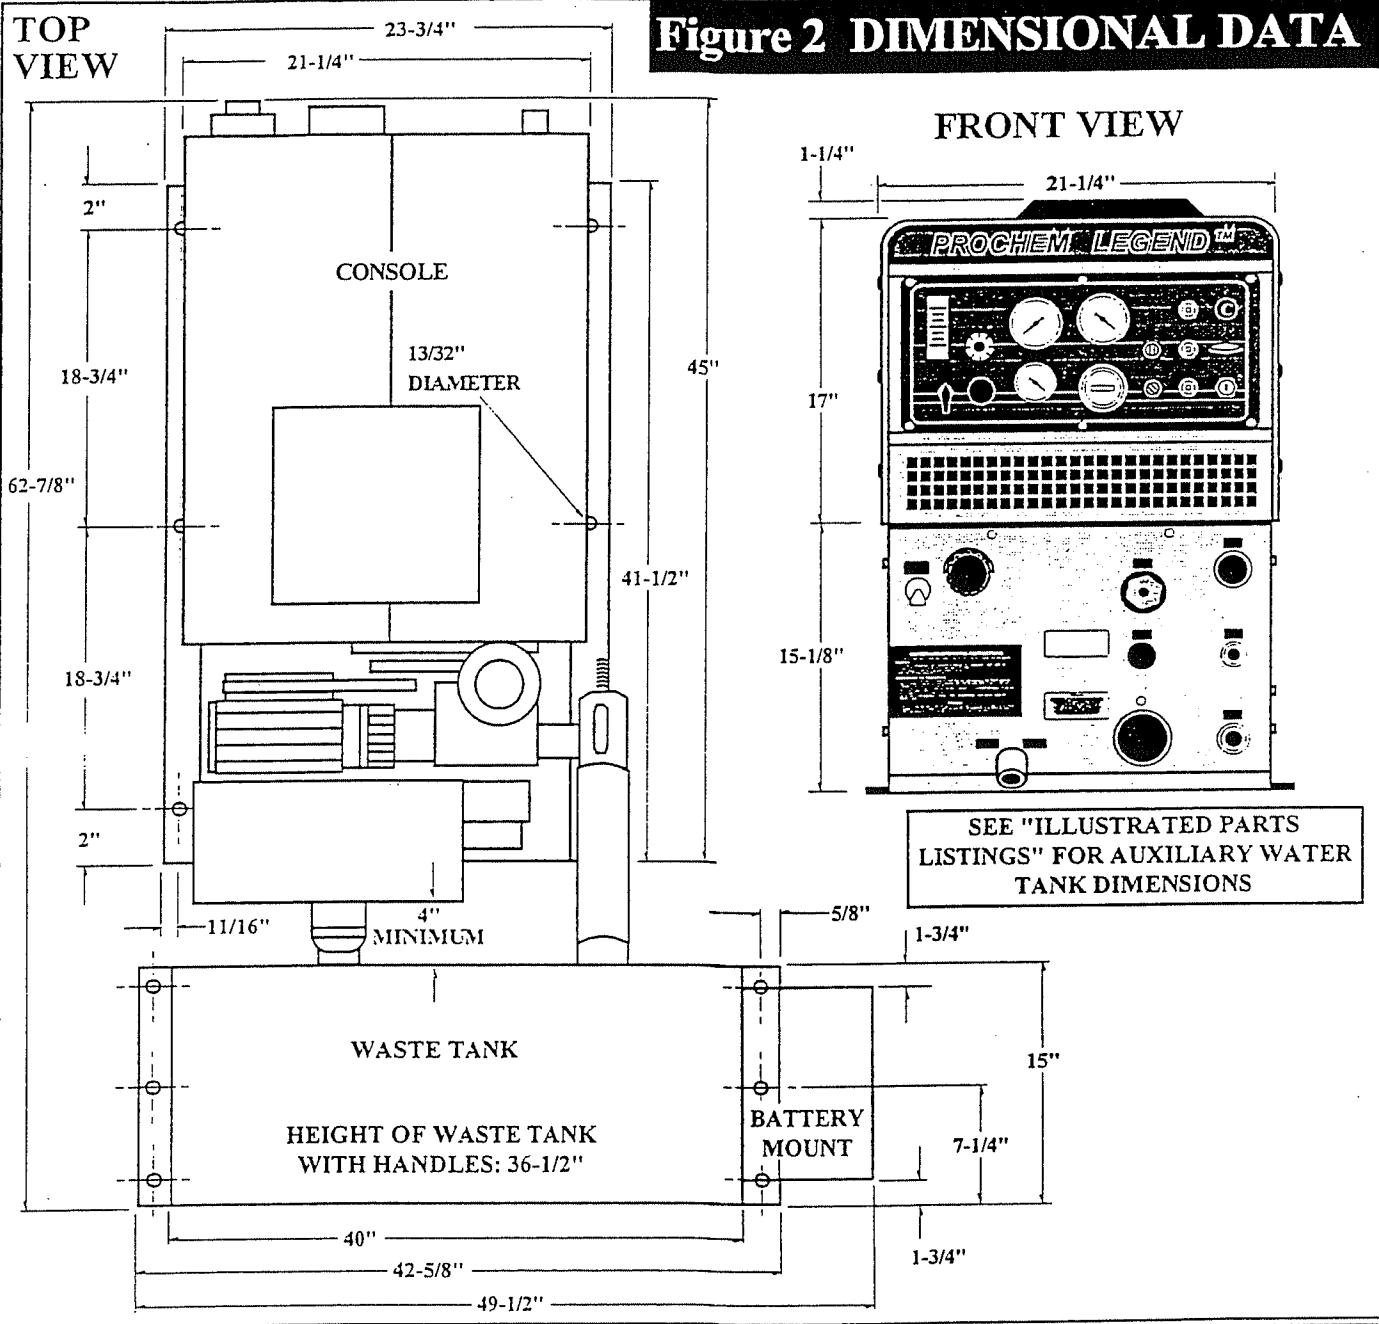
TOP VIEW

23-3/4"

21-1/4"

Figure 2 DIMENSIONAL DATA

FRONT VIEW

1-1/4"

21-1/4"

PROCHEM LEGEND™

2"

CONSOLE

13/32" DIAMETER

18-3/4"

45"

17"

62-7/8"

41-1/2"

15-1/8"

18-3/4"

2"

SEE "ILLUSTRATED PARTS LISTINGS" FOR AUXILIARY WATER TANK DIMENSIONS

11/16"

4" MINIMUM

5/8"

1-3/4"

WASTE TANK

15"

HEIGHT OF WASTE TANK WITH HANDLES: 36-1/2"

BATTERY MOUNT

7-1/4"

40"

42-5/8"

1-3/4"

49-1/2"